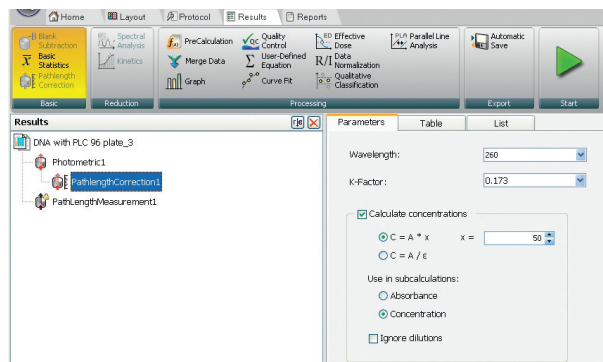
Home Layout Protocol Results Reports

Blank Subtraction
Basic Statistics
Pathlength Correction
Basic

Spectral Analysis
Kinetics
Reduction

PreCalculation
Merge Data
Graph
Quality Control
User-Defined Equation
Curve Fit
Effective Dose
Data Normalization
Qualitative Classification
Parallel Line Analysis
Processing

Automatic Save
Export

Start

Results

DNA with PLC 96 plate_3
Photometric1
PathlengthCorrection1
PathLengthMeasurement1

Parameters Table List

Wavelength: 260

K-Factor: 0.173

Calculate concentrations

C = A * x x = 50

C = A / ε

Use in subcalculations:

Absorbance

Concentration

Ignore dilutions